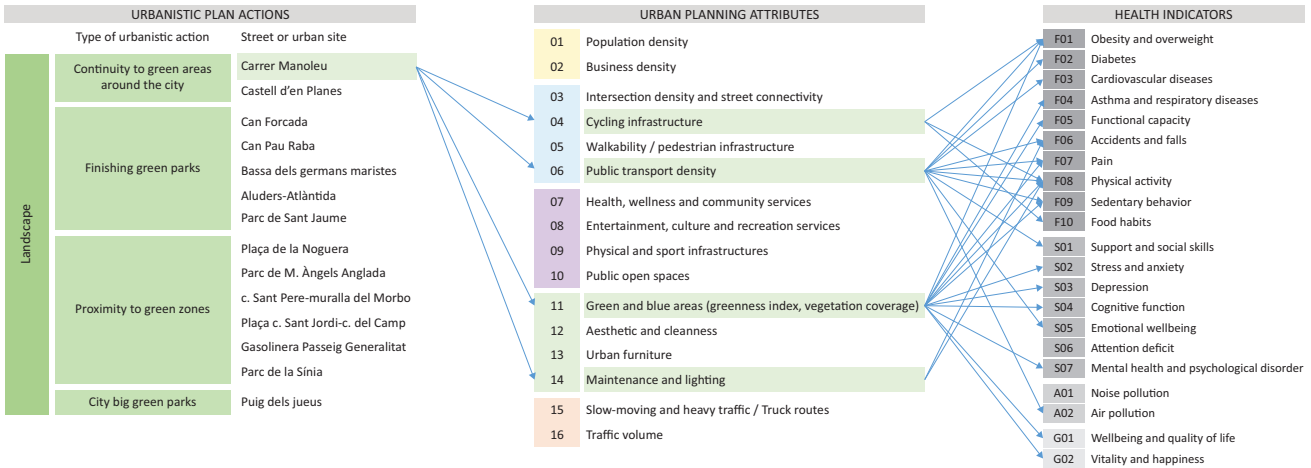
URBANISTIC PLAN ACTIONS

Type of urbanistic action | Street or urban site

Landscape

Continuity to green areas around the city
Carrer Manoleu
Castell d'en Planes

Finishing green parks
Can Forcada
Can Pau Raba
Bassa dels germans maristes
Aluders-Atlàntida
Parc de Sant Jaume

Proximity to green zones
Plaça de la Noguera
Parc de M. Àngels Anglada
c. Sant Pere-muralla del Morbo
Plaça c. Sant Jordi-c. del Camp
Gasolinera Passeig Generalitat
Parc de la Sínia

City big green parks
Puig dels jueus

URBAN PLANNING ATTRIBUTES

01 Population density
02 Business density
03 Intersection density and street connectivity
04 Cycling infrastructure
05 Walkability / pedestrian infrastructure
06 Public transport density
07 Health, wellness and community services
08 Entertainment, culture and recreation services
09 Physical and sport infrastructures
10 Public open spaces
11 Green and blue areas (greenness index, vegetation coverage)
12 Aesthetic and cleanness
13 Urban furniture
14 Maintenance and lighting
15 Slow-moving and heavy traffic / Truck routes
16 Traffic volume

HEALTH INDICATORS

F01 Obesity and overweight
F02 Diabetes
F03 Cardiovascular diseases
F04 Asthma and respiratory diseases
F05 Functional capacity
F06 Accidents and falls
F07 Pain
F08 Physical activity
F09 Sedentary behavior
F10 Food habits
S01 Support and social skills
S02 Stress and anxiety
S03 Depression
S04 Cognitive function
S05 Emotional wellbeing
S06 Attention deficit
S07 Mental health and psychological disorder
A01 Noise pollution
A02 Air pollution
G01 Wellbeing and quality of life
G02 Vitality and happiness